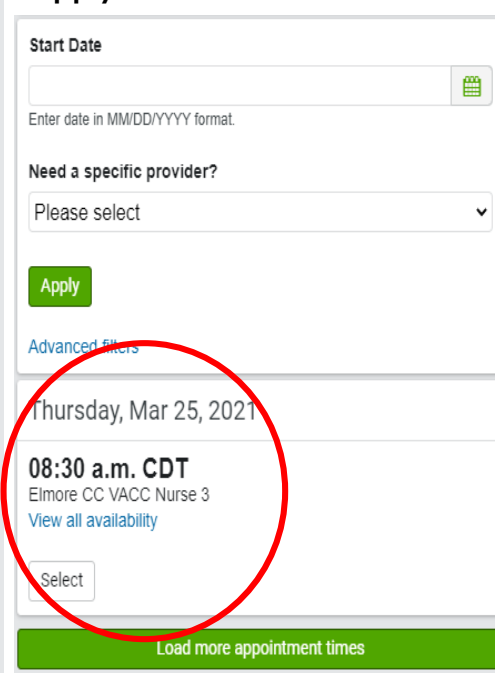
Start Date

Enter date in MM/DD/YYYY format.

Need a specific provider?

Please select

Apply

Advanced filters

Thursday, Mar 25, 2021

08:30 a.m. CDT
Elmore CC VACC Nurse 3
View all availability

Select

Load more appointment times